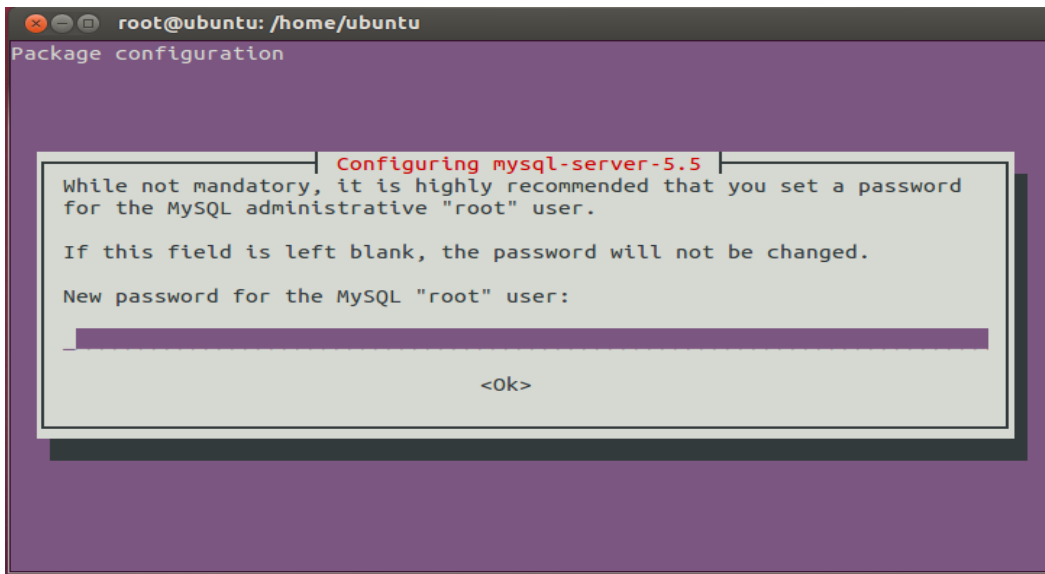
root@ubuntu: /home/ubuntu

Package configuration

Configuring mysql-server-5.5

While not mandatory, it is highly recommended that you set a password for the MySQL administrative "root" user.

If this field is left blank, the password will not be changed.

New password for the MySQL "root" user:

_

<Ok>